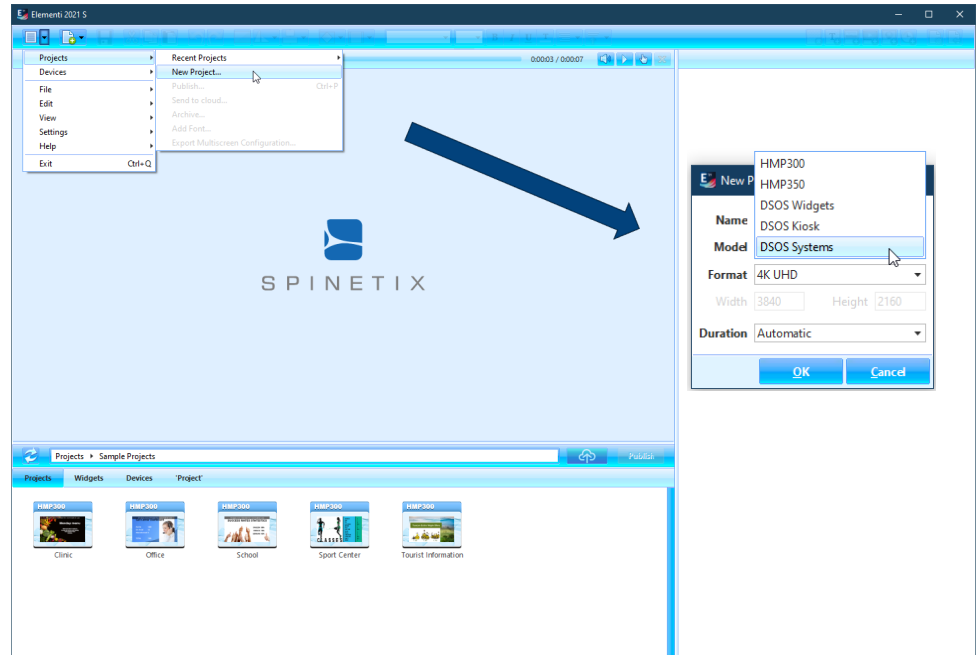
Elementi 2021 S

Projects
Devices
File
Edit
View
Settings
Help
Exit Ctrl+Q

Recent Projects
New Project...
Publish... Ctrl+P
Send to cloud...
Archive...
Add Font...
Export Multiscreen Configuration...

0:00:03 / 0:00:07

SPINETIX

New P
Name
Model
HMP300
HMP350
DSOS Widgets
DSOS Kiosk
DSOS Systems
Format 4K UHD
Width 3840 Height 2160
Duration Automatic
OK Cancel

Projects ▸ Sample Projects
Publish
Projects Widgets Devices 'Project'

HMP300 Clinic
HMP300 Office
HMP300 School
HMP300 Sport Center
HMP300 Tourist Information